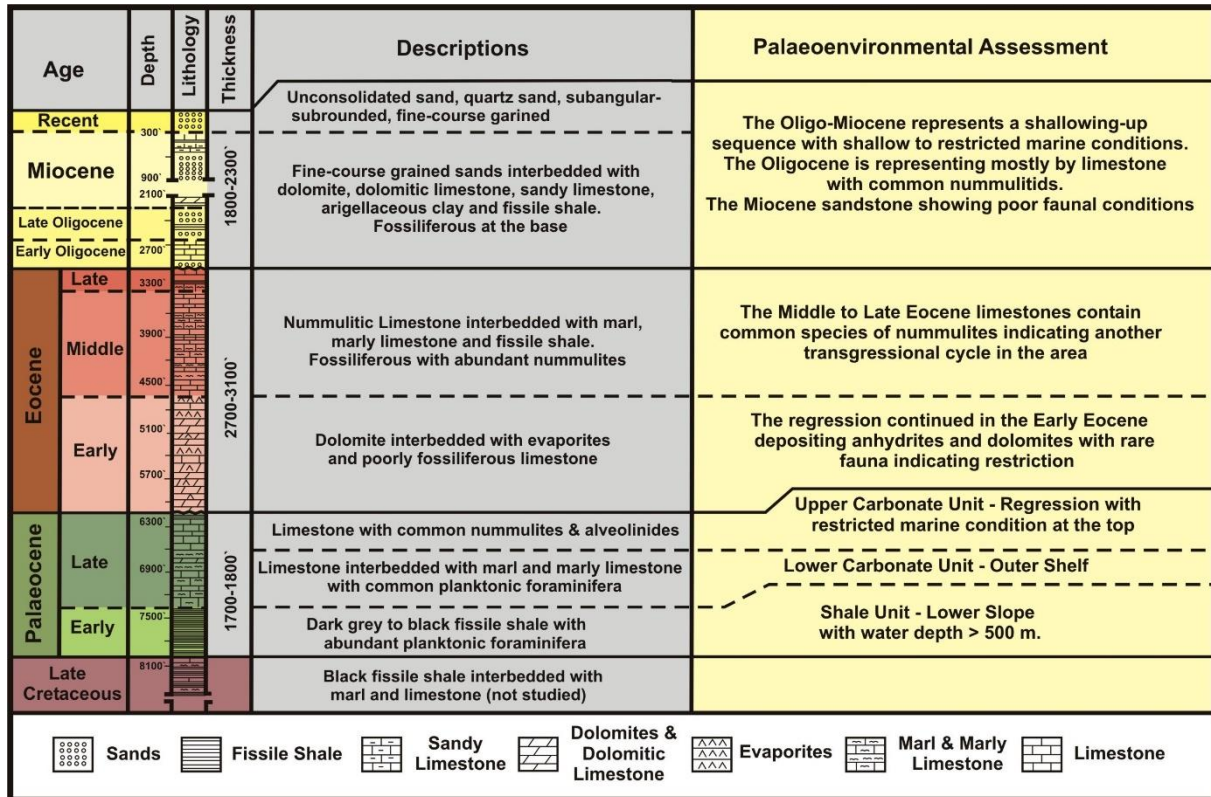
| Age | | Depth | Lithology | Thickness | Descriptions | Palaeoenvironmental Assessment |
|---|---|---|---|---|---|---|
| Recent | | 300` | | 1800-2300` | Unconsolidated sand, quartz sand, subangular-subrounded, fine-course garined | The Oligo-Miocene represents a shallowing-up sequence with shallow to restricted marine conditions. The Oligocene is representing mostly by limestone with common nummulitids. The Miocene sandstone showing poor faunal conditions |
| Miocene | | 900` 2100` | | | Fine-course grained sands interbedded with dolomite, dolomitic limestone, sandy limestone, arigellaceous clay and fissile shale. Fossiliferous at the base | |
| Late Oligocene | | | | | | |
| Early Oligocene | | 2700` | | | | |
| Eocene | Late | 3300` | | 2700-3100` | Nummulitic Limestone interbedded with marl, marly limestone and fissile shale. Fossiliferous with abundant nummulites | The Middle to Late Eocene limestones contain common species of nummulites indicating another transgressional cycle in the area |
| | Middle | 3900` 4500` | | | | |
| | Early | 5100` 5700` | | | Dolomite interbedded with evaporites and poorly fossiliferous limestone | The regression continued in the Early Eocene depositing anhydrites and dolomites with rare fauna indicating restriction |
| Palaeocene | Late | 6300` | | 1700-1800` | Limestone with common nummulites & alveolinides | Upper Carbonate Unit - Regression with restricted marine condition at the top |
| | | 6900` | | | Limestone interbedded with marl and marly limestone with common planktonic foraminifera | Lower Carbonate Unit - Outer Shelf |
| | Early | 7500` | | | Dark grey to black fissile shale with abundant planktonic foraminifera | Shale Unit - Lower Slope with water depth > 500 m. |
| Late Cretaceous | | 8100` | | | Black fissile shale interbedded with marl and limestone (not studied) | |

Sands  Fissile Shale  Sandy Limestone  Dolomites & Dolomitic Limestone  Evaporites  Marl & Marly Limestone  Limestone